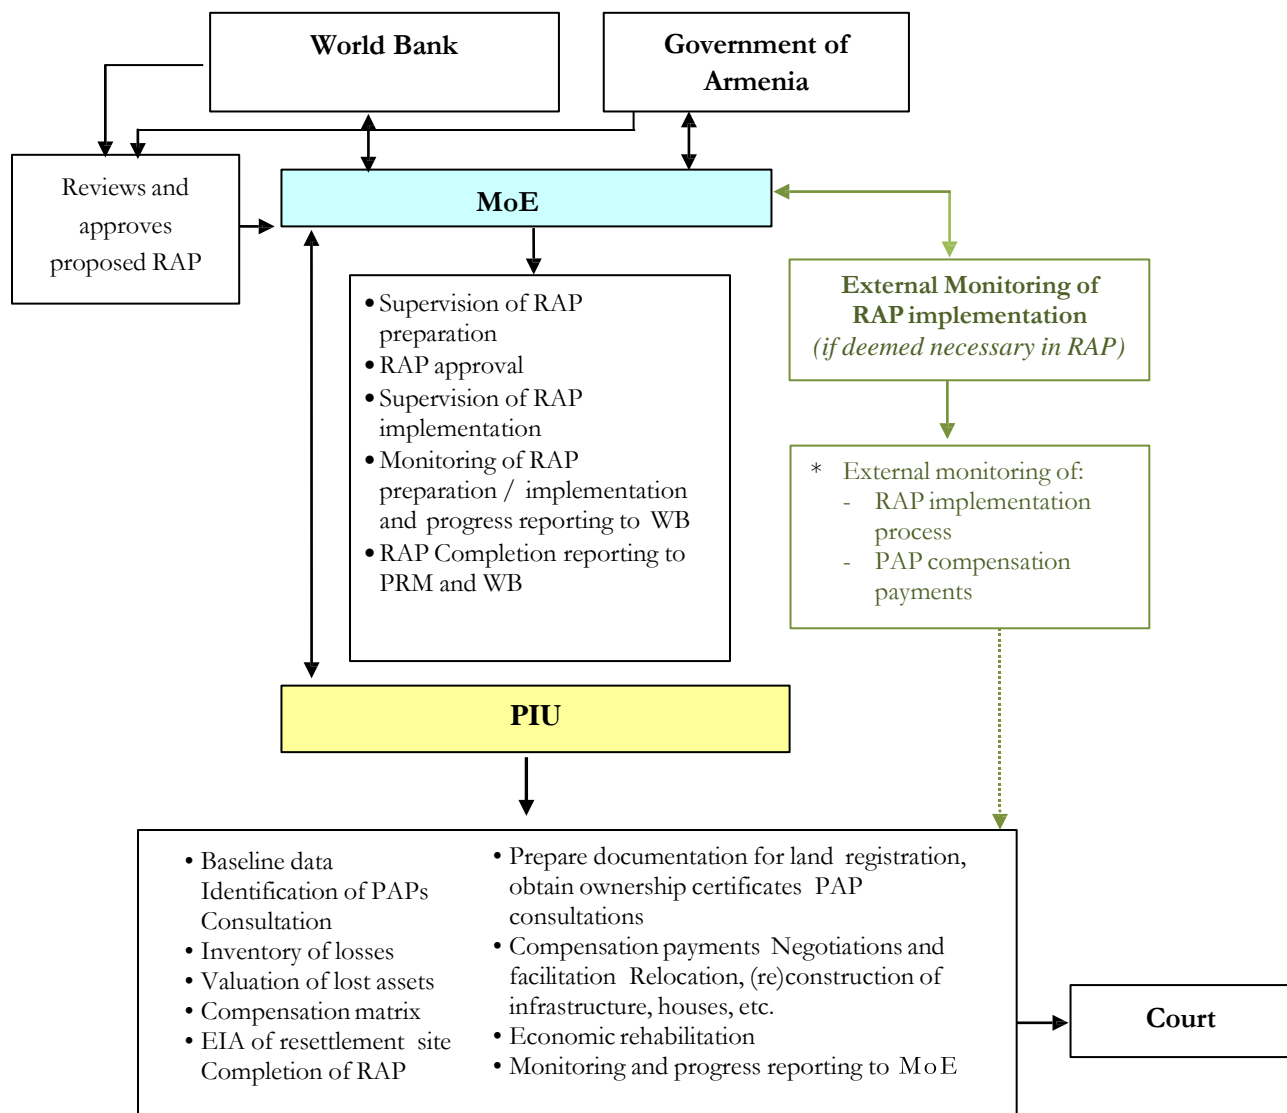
World Bank

Government of Armenia

Reviews and approves proposed RAP

MoE

- Supervision of RAP preparation
- RAP approval
- Supervision of RAP implementation
- Monitoring of RAP preparation / implementation and progress reporting to WB
- RAP Completion reporting to PRM and WB

External Monitoring of RAP implementation
(if deemed necessary in RAP)

* External monitoring of:
- RAP implementation process
- PAP compensation payments

PIU

- Baseline data Identification of PAPs Consultation
- Inventory of losses
- Valuation of lost assets
- Compensation matrix
- EIA of resettlement site Completion of RAP

- Prepare documentation for land registration, obtain ownership certificates PAP consultations
- Compensation payments Negotiations and facilitation Relocation, (re)construction of infrastructure, houses, etc.
- Economic rehabilitation
- Monitoring and progress reporting to MoE

Court